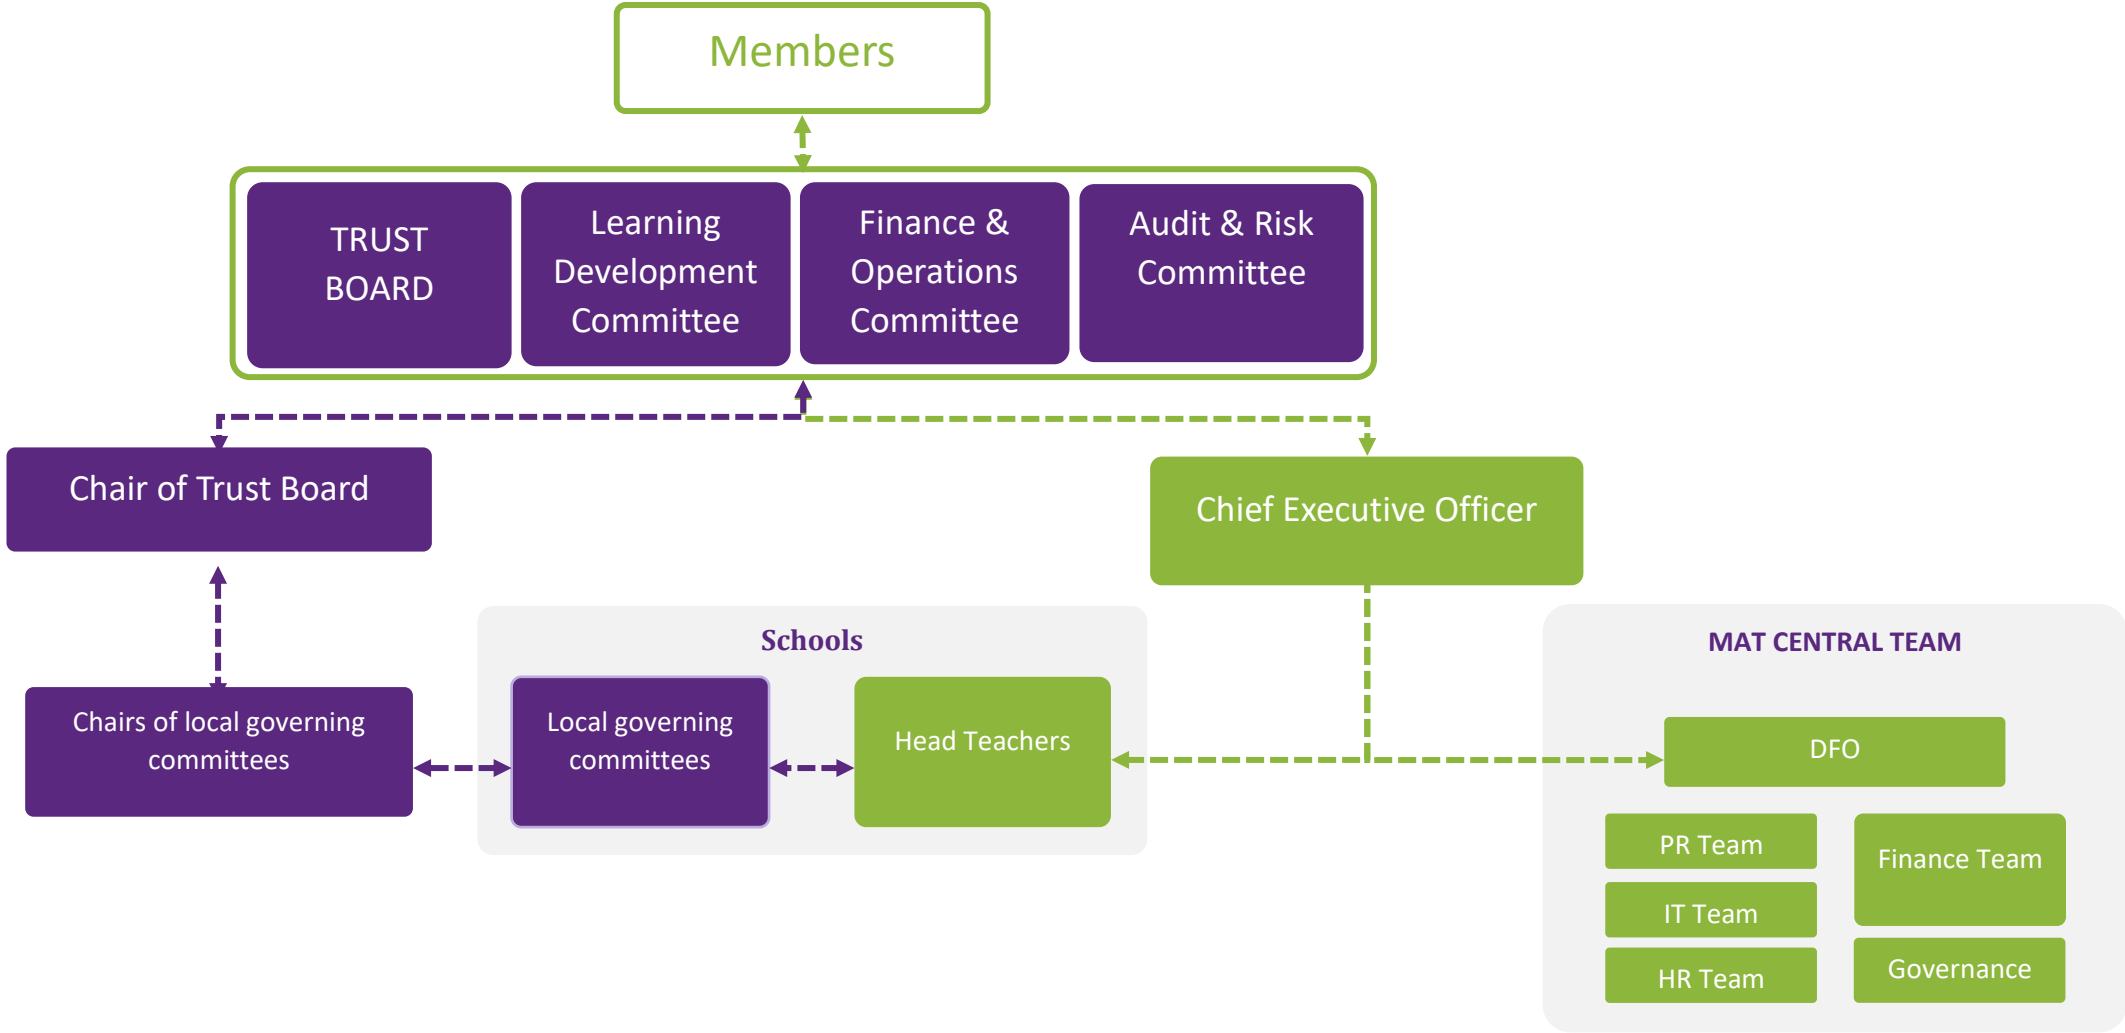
Members

TRUST BOARD

Learning Development Committee

Finance & Operations Committee

Audit & Risk Committee

Chair of Trust Board

Chief Executive Officer

Schools

Chairs of local governing committees

Local governing committees

Head Teachers

MAT CENTRAL TEAM

DFO

PR Team

IT Team

HR Team

Finance Team

Governance